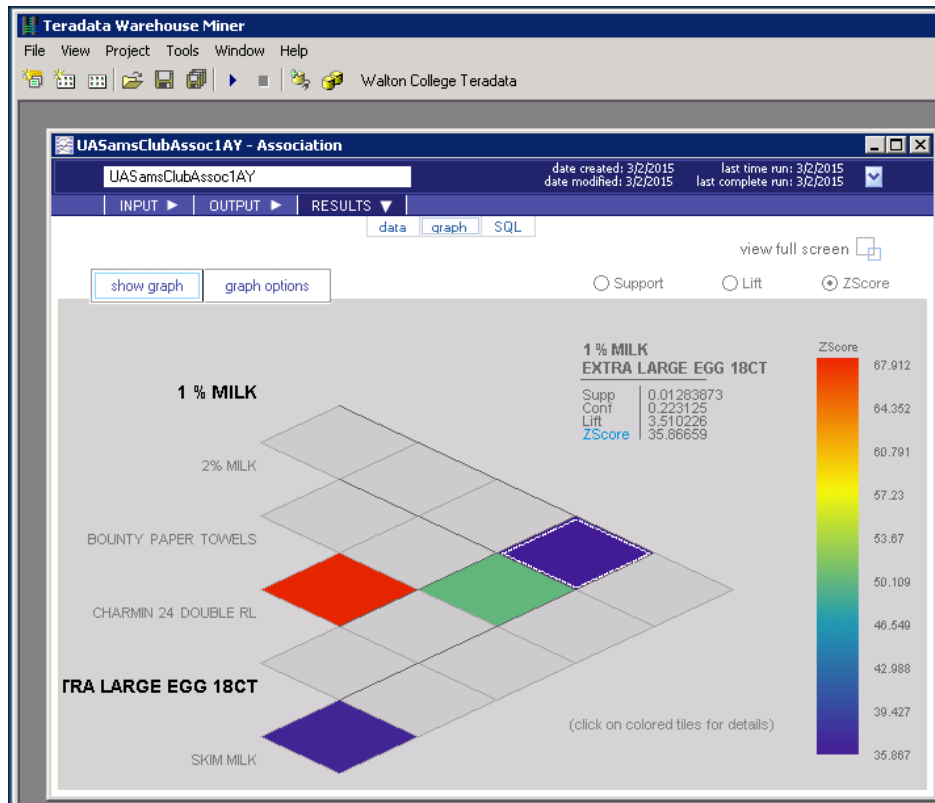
Teradata Warehouse Miner

File View Project Tools Window Help

Walton College Teradata

UASamsClubAssoc1AY - Association

UASamsClubAssoc1AY

date created: 3/2/2015
date modified: 3/2/2015

last time run: 3/2/2015
last complete run: 3/2/2015

INPUT ▶ OUTPUT ▶ RESULTS ▼

data graph SQL

view full screen

show graph graph options

Support Lift ZScore

1 % MILK
EXTRA LARGE EGG 18CT

| Supp | 0.01283873 |
|---|---|
| Conf | 0.223125 |
| Lift | 3.510226 |
| ZScore | 35.86659 |

ZScore

67.912
64.352
60.791
57.23
53.67
50.109
46.549
42.988
39.427
35.867

1 % MILK

2% MILK

BOUNTY PAPER TOWELS

CHARMIN 24 DOUBLE RL

TRA LARGE EGG 18CT

SKIM MILK

(click on colored tiles for details)